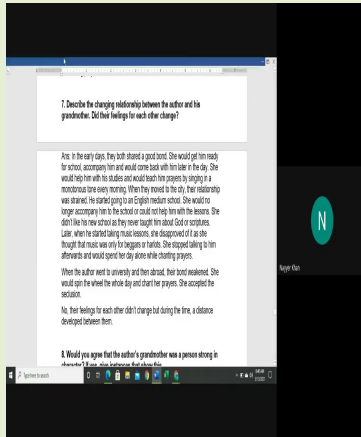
7. Describe the changing relationship between the author and his grandmother. Did their feelings for each other change?

Ans: In the early days, they both shared a good bond. She would get him ready for school, accompany him and would come back with him later in the day. She would help him with his studies and would teach him prayers by singing in a monotonous tone every morning. When they moved to the city, their relationship was strained. He started going to an English medium school. She would no longer accompany him to the school or could not help him with the lessons. She didn't like his new school as they never taught him about God or scriptures. Later, when he started taking music lessons, she disapproved of it as she thought that music was only for beggars or harlots. She stopped talking to him afterwards and would spend her day alone while chanting prayers.

When the author went to university and then abroad, their bond weakened. She would spin the wheel the whole day and chant her prayers. She accepted the seclusion.

No, their feelings for each other didn't change but during the time, a distance developed between them.

8. Would you agree that the author's grandmother was a person strong in character? If yes, give instances that show this.

N

Nayyer Khan

Type here to search